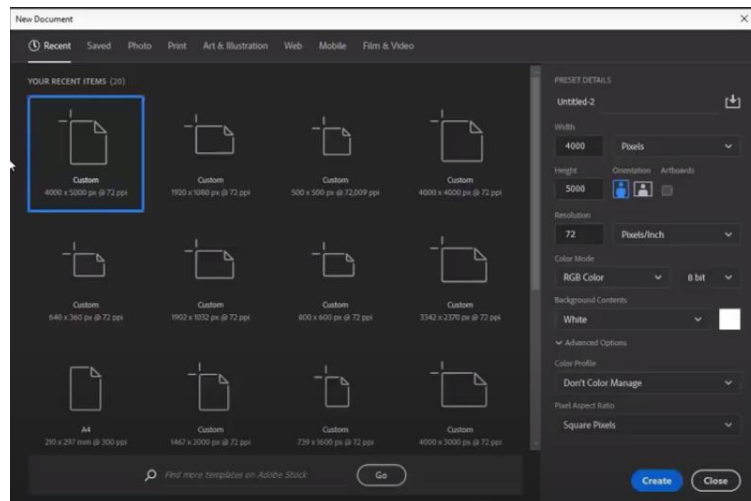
New Document

Recent Saved Photo Print Art & Illustration Web Mobile Film & Video

YOUR RECENT ITEMS (20)

Custom
4000 x 5000 px @ 72 ppi

Custom
1920 x 1080 px @ 72 ppi

Custom
500 x 500 px @ 72.009 ppi

Custom
4000 x 4000 px @ 72 ppi

Custom
640 x 360 px @ 72 ppi

Custom
1902 x 1032 px @ 72 ppi

Custom
800 x 600 px @ 72 ppi

Custom
3342 x 2370 px @ 72 ppi

A4
210 x 297 mm @ 300 ppi

Custom
1467 x 2000 px @ 72 ppi

Custom
739 x 1600 px @ 72 ppi

Custom
4000 x 3000 px @ 72 ppi

Find more templates on Adobe Stock

Go

PRESET DETAILS

Untitled-2

Width
4000 Pixels

Height
5000

Orientation Artboards

Resolution
72 Pixels/Inch

Color Mode
RGB Color 8 bit

Background Contents
White

Advanced Options

Color Profile
Don't Color Manage

Pixel Aspect Ratio
Square Pixels

Create Close